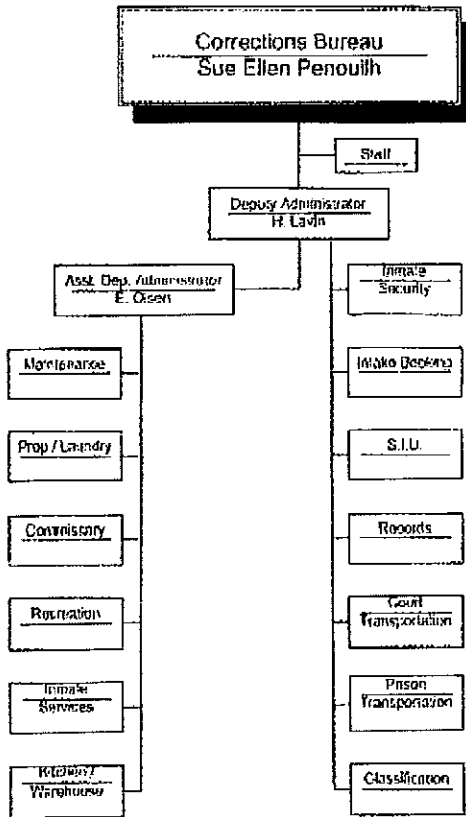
Corrections Bureau
Sue Ellen Penouilh

Staff

Deputy Administrator
R. Lavin

Asst. Dep. Administrator
E. Olsen

Maintenance

Prop / Laundry

Commissary

Recreation

Inmate Services

Kitchen / Warehouse

Inmate Security

Intake Booking

S.I.U.

Records

Court Transportation

Prison Transportation

Classification